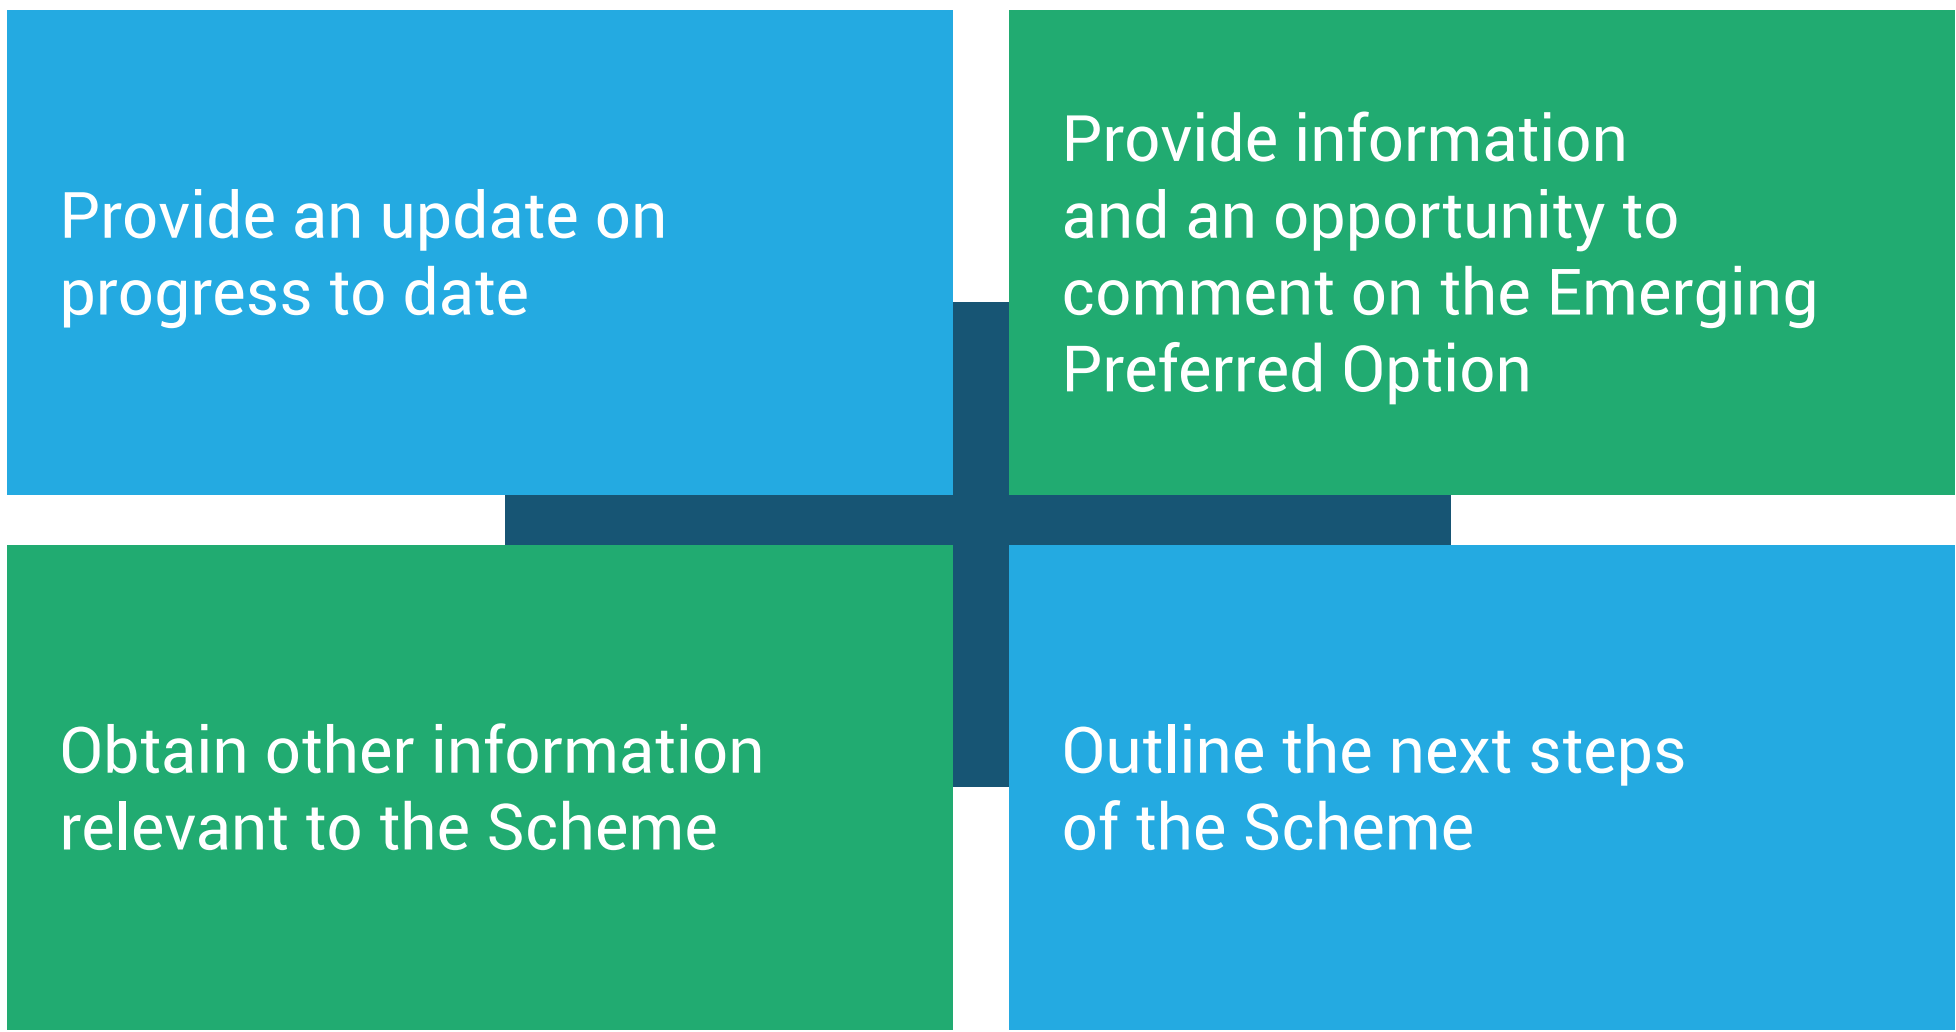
Provide an update on progress to date

Provide information and an opportunity to comment on the Emerging Preferred Option

Obtain other information relevant to the Scheme

Outline the next steps of the Scheme